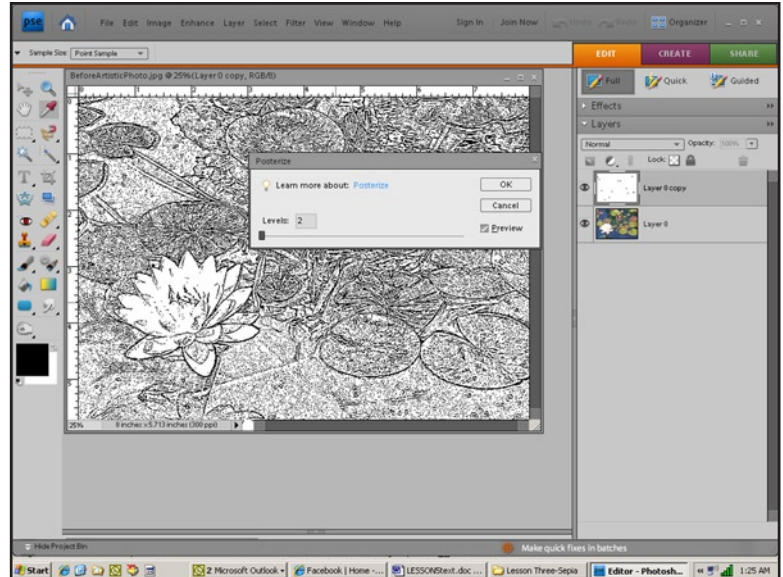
pse

File Edit Image Enhance Layer Select Filter View Window Help

Sign In | Join Now | Undo Redo | Organizer

Sample Size: Point Sample

EDIT CREATE SHARE

Full Quick Guided

BeforeArtisticPhoto.jpg @ 25%(Layer 0 copy, RGB/8)

Effects

Layers

Normal Opacity: 100%

Lock:

Layer 0 copy

Layer 0

Posterize

Learn more about: Posterize

OK

Cancel

Preview

Levels: 2

25% 8 inches x 5.713 inches (300 ppi)

Hide Project Bin

Make quick fixes in batches

Start

2 Microsoft Outlook

Facebook | Home -...

LESSONStext.doc ...

Lesson Three-Sepia

Editor - Photosh...

1:25 AM